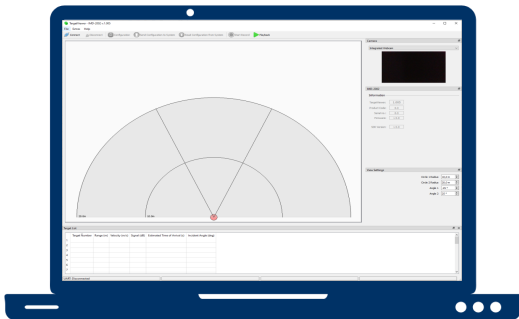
TargetViewer - FMD (000) v 1.0.0

File Device Help

Connect Disconnect Configuration Read Configuration from Sensor Write Configuration to Sensor Information Playback

Camera

Integrated Webcam

FMD Info

Information

Target List

Target Number Range (m) Velocity (m/s) Signal (dB) Estimated Time of Arrival (s) Incident Angle (deg)

1
2
3
4
5
6
7
8

View Settings

Circle 1 Radius
Circle 2 Radius
Angle 1
Angle 2

20.0m
10.0m

COM3 (Disconnected)